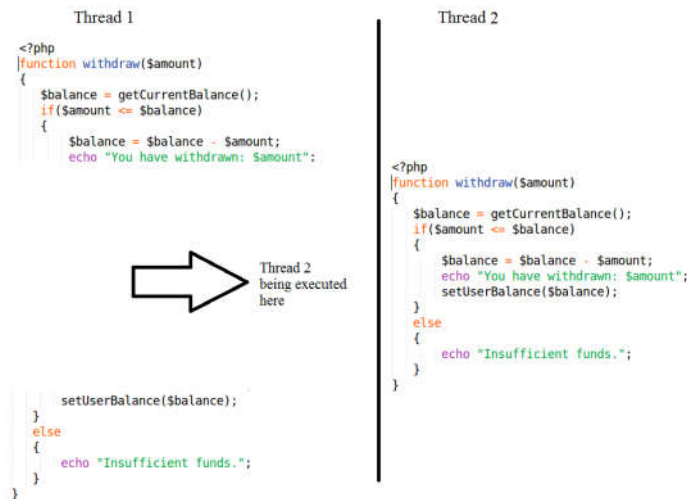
Thread 1

<?php
function withdraw($amount)
{
$balance = getCurrentBalance();
if($amount <= $balance)
{
$balance = $balance - $amount;
echo "You have withdrawn: $amount";

Thread 2 being executed here

setUserBalance($balance);
}
else
{
echo "Insufficient funds.";
}
}

Thread 2

<?php
function withdraw($amount)
{
$balance = getCurrentBalance();
if($amount <= $balance)
{
$balance = $balance - $amount;
echo "You have withdrawn: $amount";
setUserBalance($balance);
}
else
{
echo "Insufficient funds.";
}
}